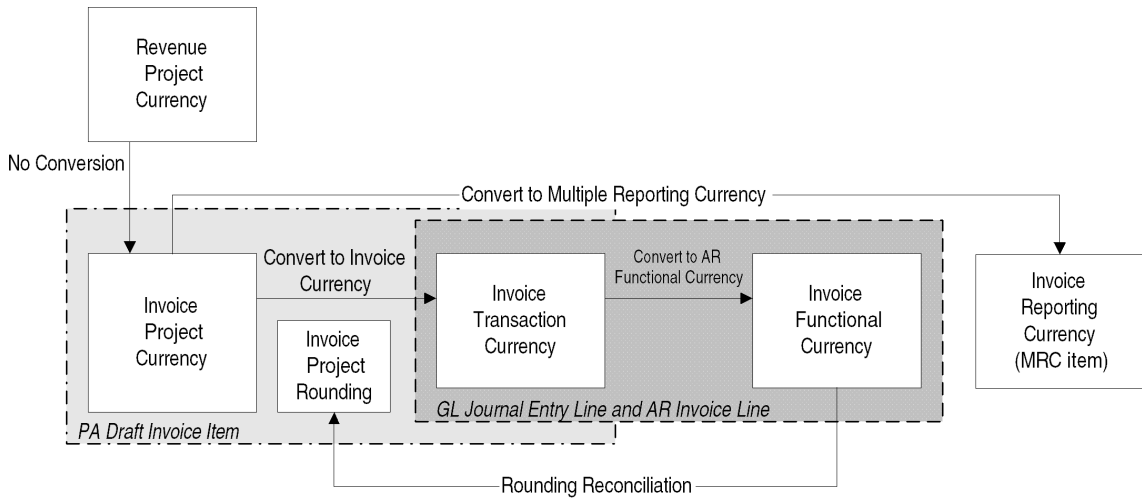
Revenue Project Currency

No Conversion

Convert to Multiple Reporting Currency

Convert to Invoice Currency

Invoice Project Currency

Invoice Project Rounding

Convert to AR Functional Currency

Invoice Transaction Currency

Invoice Functional Currency

Invoice Reporting Currency (MRC item)

GL Journal Entry Line and AR Invoice Line

PA Draft Invoice Item

Rounding Reconciliation